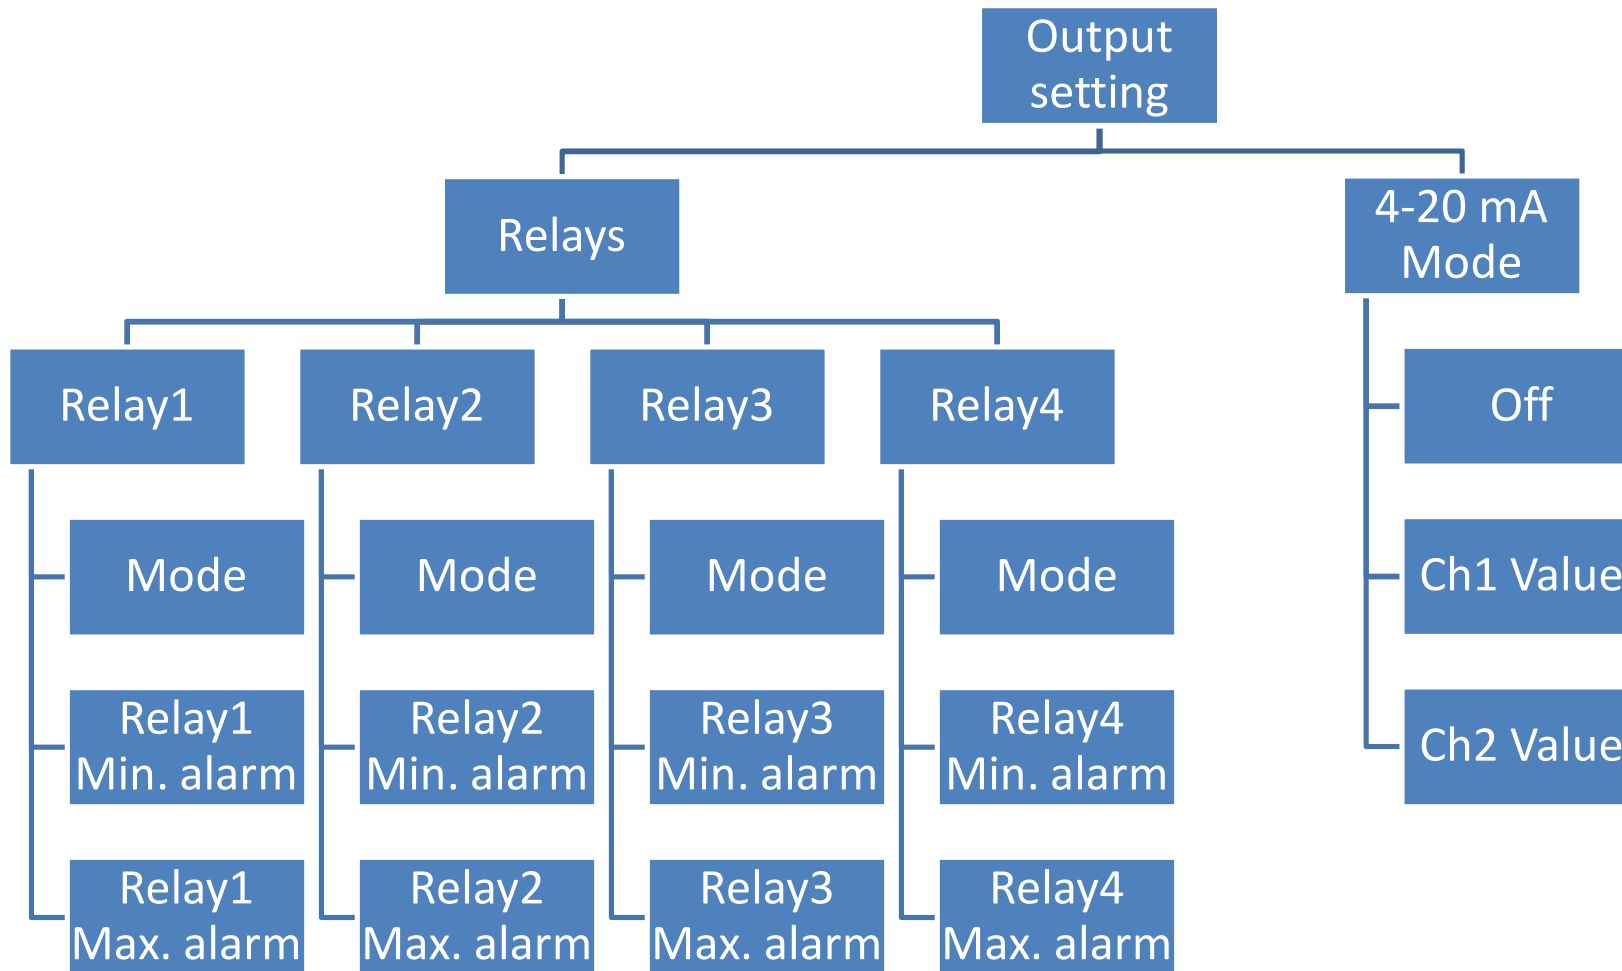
Output setting

Relays

4-20 mA Mode

Relay1

Relay2

Relay3

Relay4

Mode

Relay1 Min. alarm

Relay1 Max. alarm

Mode

Relay2 Min. alarm

Relay2 Max. alarm

Mode

Relay3 Min. alarm

Relay3 Max. alarm

Mode

Relay4 Min. alarm

Relay4 Max. alarm

Off

Ch1 Value

Ch2 Value